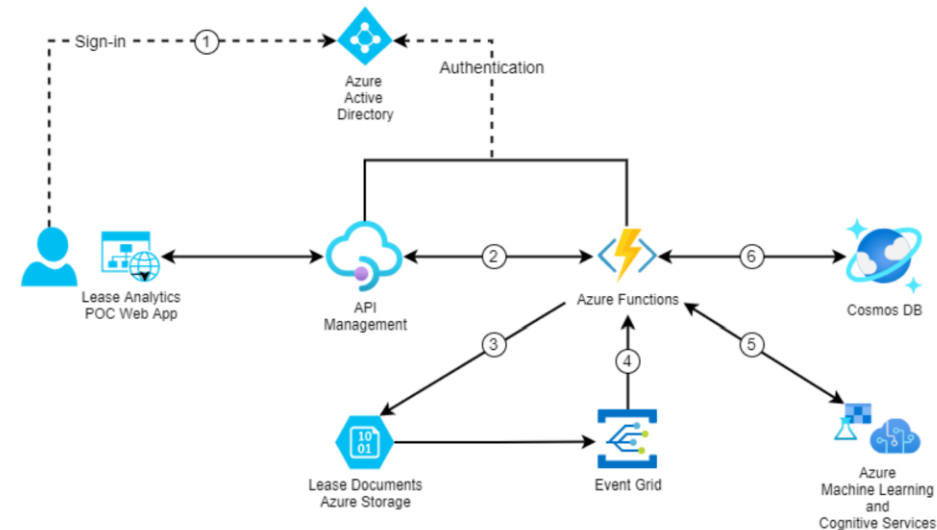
Sign-in
1
Azure Active Directory
Authentication
Lease Analytics POC Web App
API Management
2
Azure Functions
6
Cosmos DB
3
4
5
10 01
Lease Documents Azure Storage
Event Grid
Azure Machine Learning and Cognitive Services